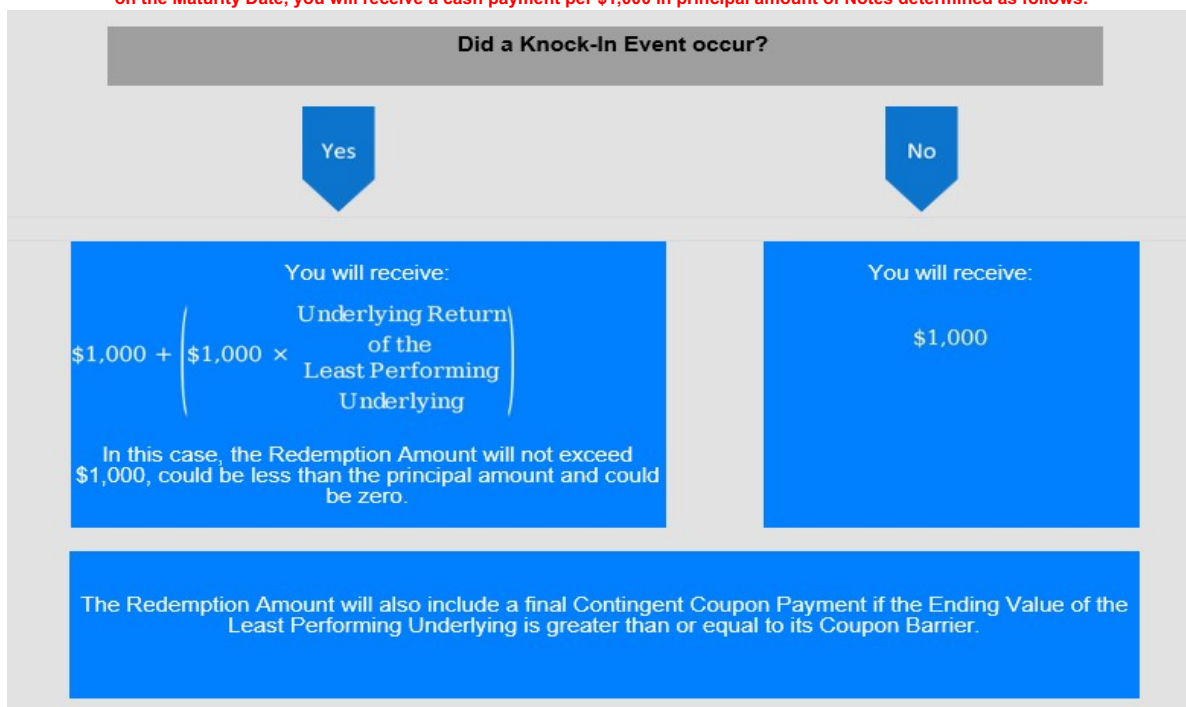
on the Maturity Date, you will receive a cash payment per $1,000 in principal amount of Notes determined as follows:

Did a Knock-In Event occur?

Yes

No

You will receive:

$\$1{,}000 + \left(\$1{,}000 \times \begin{array}{c}\text{Underlying Return} \\ \text{of the} \\ \text{Least Performing} \\ \text{Underlying}\end{array}\right)$

In this case, the Redemption Amount will not exceed $1,000, could be less than the principal amount and could be zero.

You will receive:

$1,000

The Redemption Amount will also include a final Contingent Coupon Payment if the Ending Value of the Least Performing Underlying is greater than or equal to its Coupon Barrier.